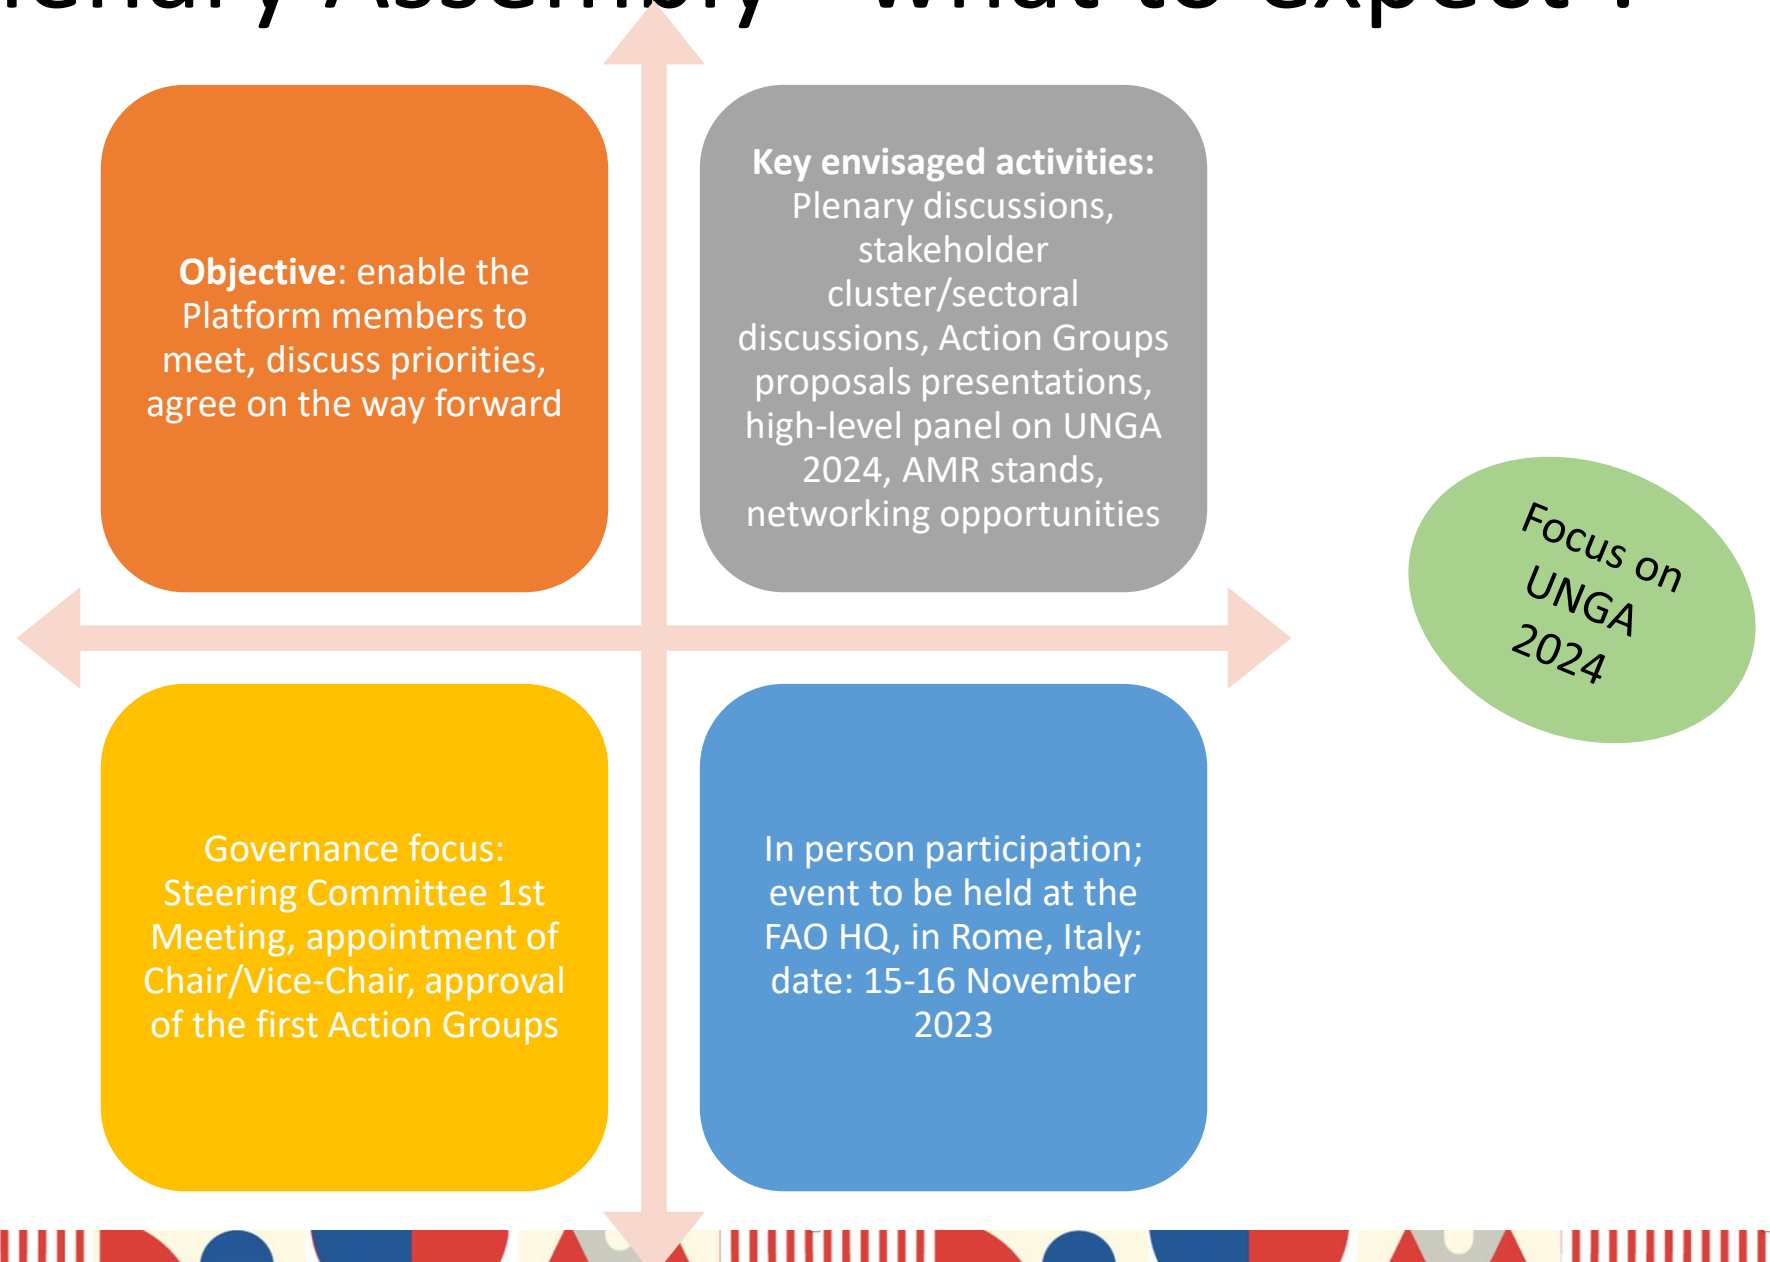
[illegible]

**Objective**: enable the Platform members to meet, discuss priorities, agree on the way forward

**Key envisaged activities:** Plenary discussions, stakeholder cluster/sectoral discussions, Action Groups proposals presentations, high-level panel on UNGA 2024, AMR stands, networking opportunities

Focus on UNGA 2024

Governance focus: Steering Committee 1st Meeting, appointment of Chair/Vice-Chair, approval of the first Action Groups

In person participation; event to be held at the FAO HQ, in Rome, Italy; date: 15-16 November 2023